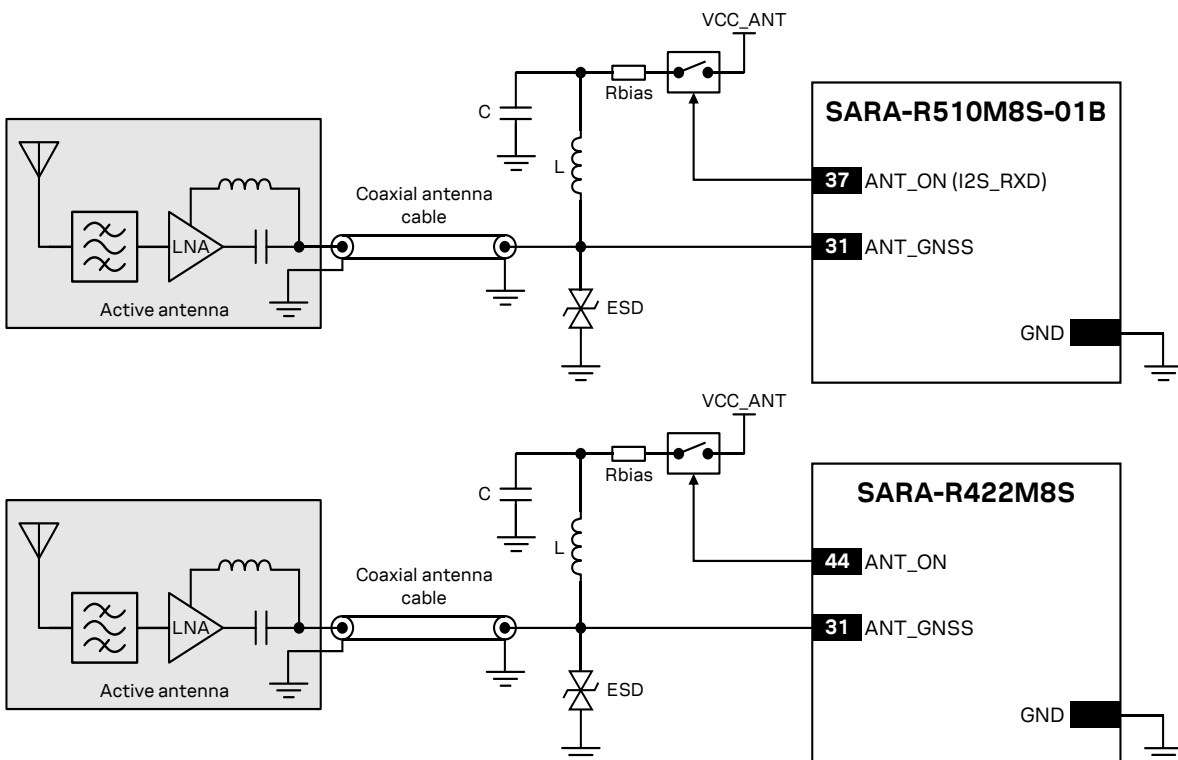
VCC_ANT

C

Rbias

SARA-R510M8S-01B

L

37 ANT_ON (I2S_RXD)

Coaxial antenna cable

LNA

31 ANT_GNSS

ESD

Active antenna

GND

VCC_ANT

C

Rbias

SARA-R422M8S

L

44 ANT_ON

Coaxial antenna cable

LNA

31 ANT_GNSS

ESD

Active antenna

GND